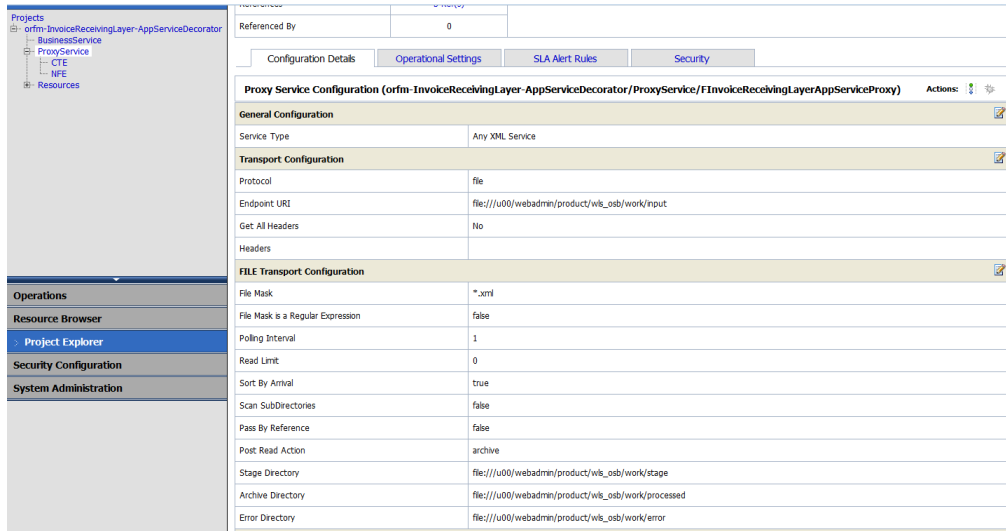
Projects
orfm-InvoiceReceivingLayer-AppServiceDecorator
BusinessService
ProxyService
CTE
NFE
Resources

Operations
Resource Browser
Project Explorer
Security Configuration
System Administration

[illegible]
Referenced By 0

Configuration Details
Operational Settings
SLA Alert Rules
Security

Proxy Service Configuration (orfm-InvoiceReceivingLayer-AppServiceDecorator/ProxyService/FInvoiceReceivingLayerAppServiceProxy)
Actions:

General Configuration

| Service Type | Any XML Service |
|---|---|

Transport Configuration

| Protocol | file |
|---|---|
| Endpoint URI | file:///u00/webadmin/product/wls_osb/work/input |
| Get All Headers | No |
| Headers | |

FILE Transport Configuration

| File Mask | *.xml |
|---|---|
| File Mask is a Regular Expression | false |
| Polling Interval | 1 |
| Read Limit | 0 |
| Sort By Arrival | true |
| Scan SubDirectories | false |
| Pass By Reference | false |
| Post Read Action | archive |
| Stage Directory | file:///u00/webadmin/product/wls_osb/work/stage |
| Archive Directory | file:///u00/webadmin/product/wls_osb/work/processed |
| Error Directory | file:///u00/webadmin/product/wls_osb/work/error |